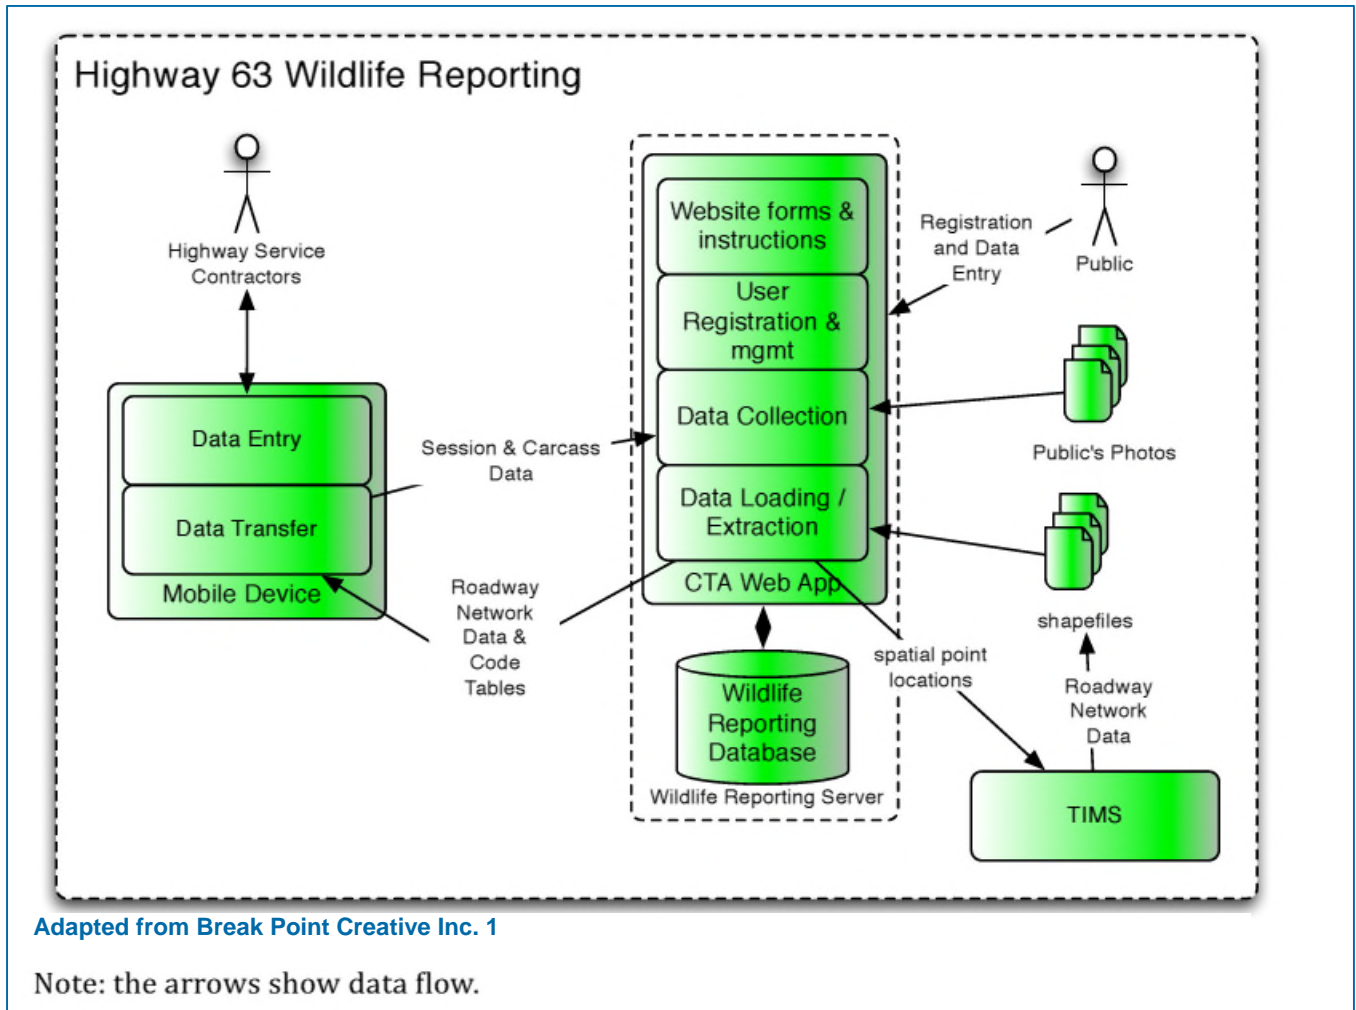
Highway 63 Wildlife Reporting

Highway Service Contractors

Data Entry

Data Transfer

Mobile Device

Session & Carcass Data

Roadway Network Data & Code Tables

Website forms & instructions

User Registration & mgmt

Data Collection

Data Loading / Extraction

CTA Web App

Wildlife Reporting Database

Wildlife Reporting Server

Registration and Data Entry

Public

Public's Photos

shapefiles

spatial point locations

Roadway Network Data

TIMS

Adapted from Break Point Creative Inc. 1

Note: the arrows show data flow.